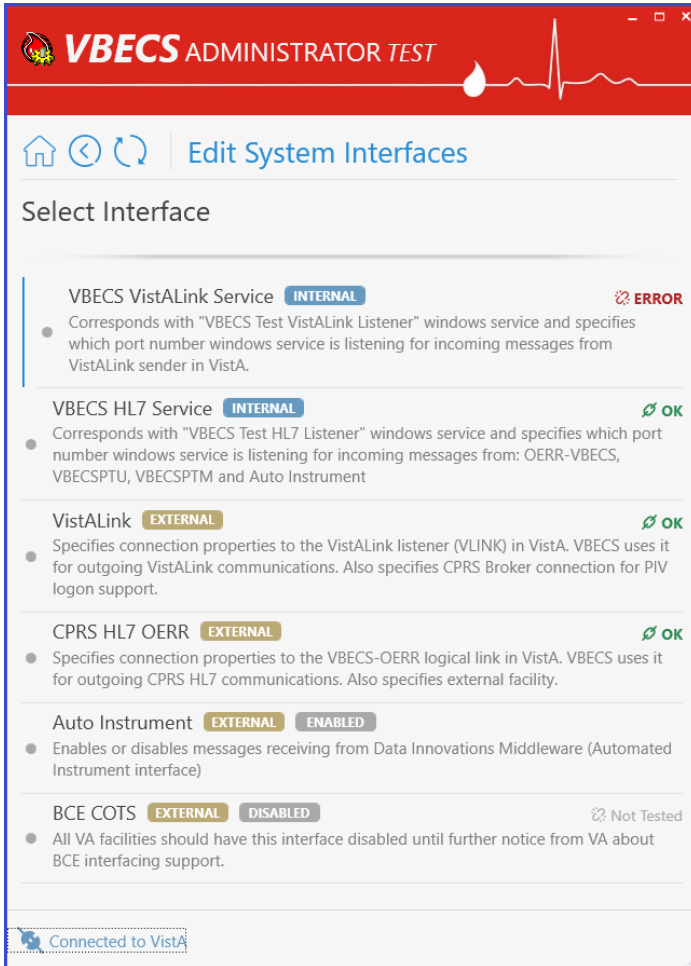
VBECS ADMINISTRATOR TEST

Edit System Interfaces

Select Interface

VBECS VistALink Service INTERNAL ERROR
Corresponds with "VBECS Test VistALink Listener" windows service and specifies which port number windows service is listening for incoming messages from VistALink sender in VistA.

VBECS HL7 Service INTERNAL OK
Corresponds with "VBECS Test HL7 Listener" windows service and specifies which port number windows service is listening for incoming messages from: OERR-VBECS, VBECSPTU, VBECSPTM and Auto Instrument

VistALink EXTERNAL OK
Specifies connection properties to the VistALink listener (VLINK) in VistA. VBECS uses it for outgoing VistALink communications. Also specifies CPRS Broker connection for PIV logon support.

CPRS HL7 OERR EXTERNAL OK
Specifies connection properties to the VBECS-OERR logical link in VistA. VBECS uses it for outgoing CPRS HL7 communications. Also specifies external facility.

Auto Instrument EXTERNAL ENABLED
Enables or disables messages receiving from Data Innovations Middleware (Automated Instrument interface)

BCE COTS EXTERNAL DISABLED Not Tested
All VA facilities should have this interface disabled until further notice from VA about BCE interfacing support.

Connected to VistA